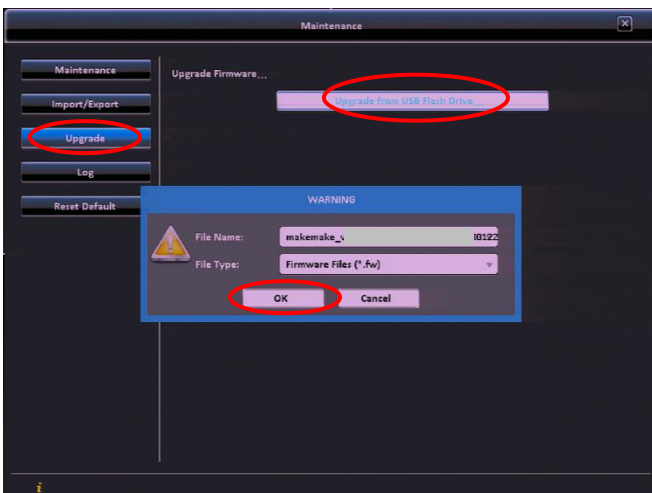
Maintenance

Maintenance
Import/Export
Upgrade
Log
Reset Default

Upgrade Firmware...

Upgrade from USB Flash Drive...

WARNING

File Name: makemake_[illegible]30122

File Type: Firmware Files (*.fw)

OK
Cancel

i